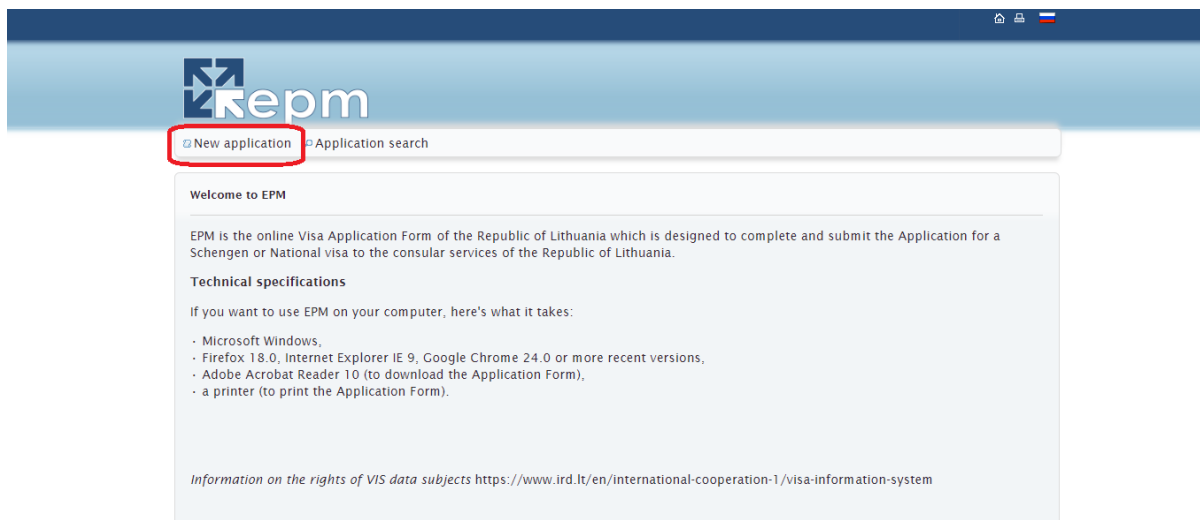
epm

New application Application search

Welcome to EPM

EPM is the online Visa Application Form of the Republic of Lithuania which is designed to complete and submit the Application for a Schengen or National visa to the consular services of the Republic of Lithuania.

Technical specifications

If you want to use EPM on your computer, here's what it takes:

· Microsoft Windows,
· Firefox 18.0, Internet Explorer IE 9, Google Chrome 24.0 or more recent versions,
· Adobe Acrobat Reader 10 (to download the Application Form),
· a printer (to print the Application Form).

*Information on the rights of VIS data subjects* https://www.ird.lt/en/international-cooperation-1/visa-information-system